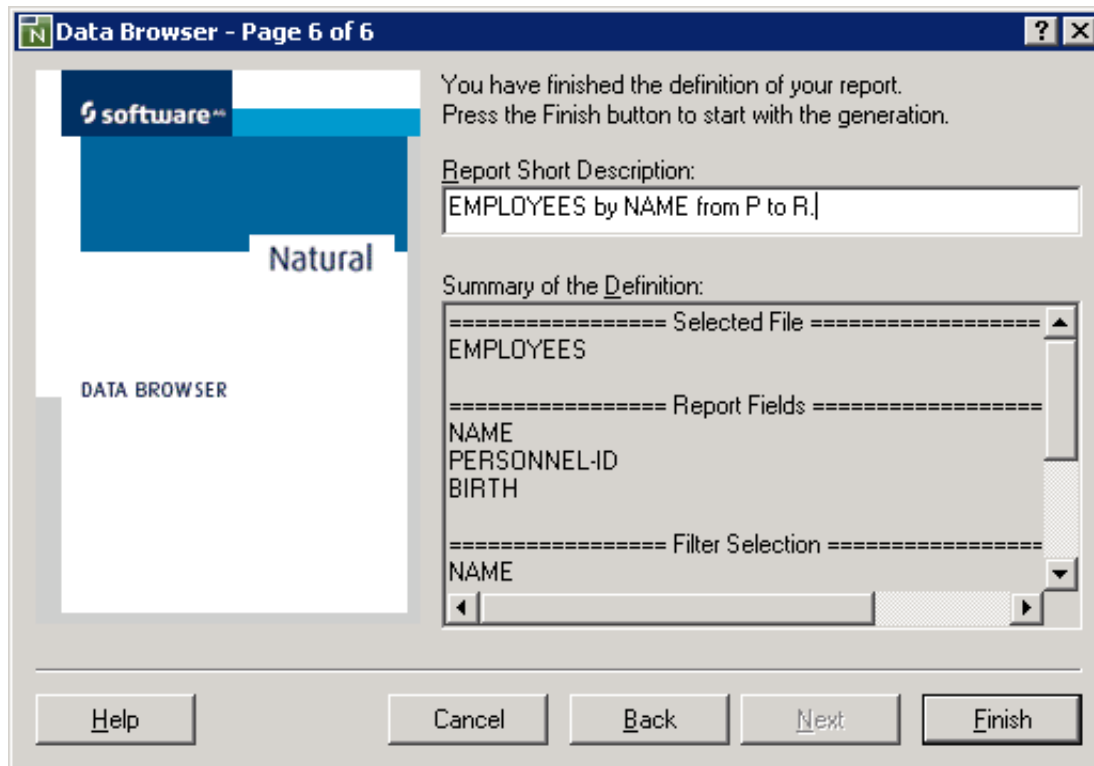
Data Browser - Page 6 of 6

? X

software AG

Natural

DATA BROWSER

You have finished the definition of your report.
Press the Finish button to start with the generation.

Report Short Description:

EMPLOYEES by NAME from P to R.

Summary of the Definition:

================= Selected File ==================
EMPLOYEES

================= Report Fields ==================
NAME
PERSONNEL-ID
BIRTH

================= Filter Selection ==================
NAME

Help

Cancel

Back

Next

Finish